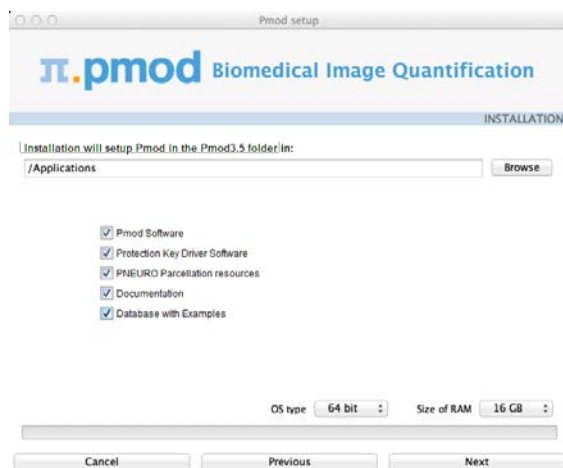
Pmod setup

π.pmod Biomedical Image Quantification

INSTALLATION

Installation will setup Pmod in the Pmod3.5 folder in:

/Applications

Browse

Pmod Software

Protection Key Driver Software

PNEURO Parcellation resources

Documentation

Database with Examples

OS type 64 bit

Size of RAM 16 GB

Cancel

Previous

Next